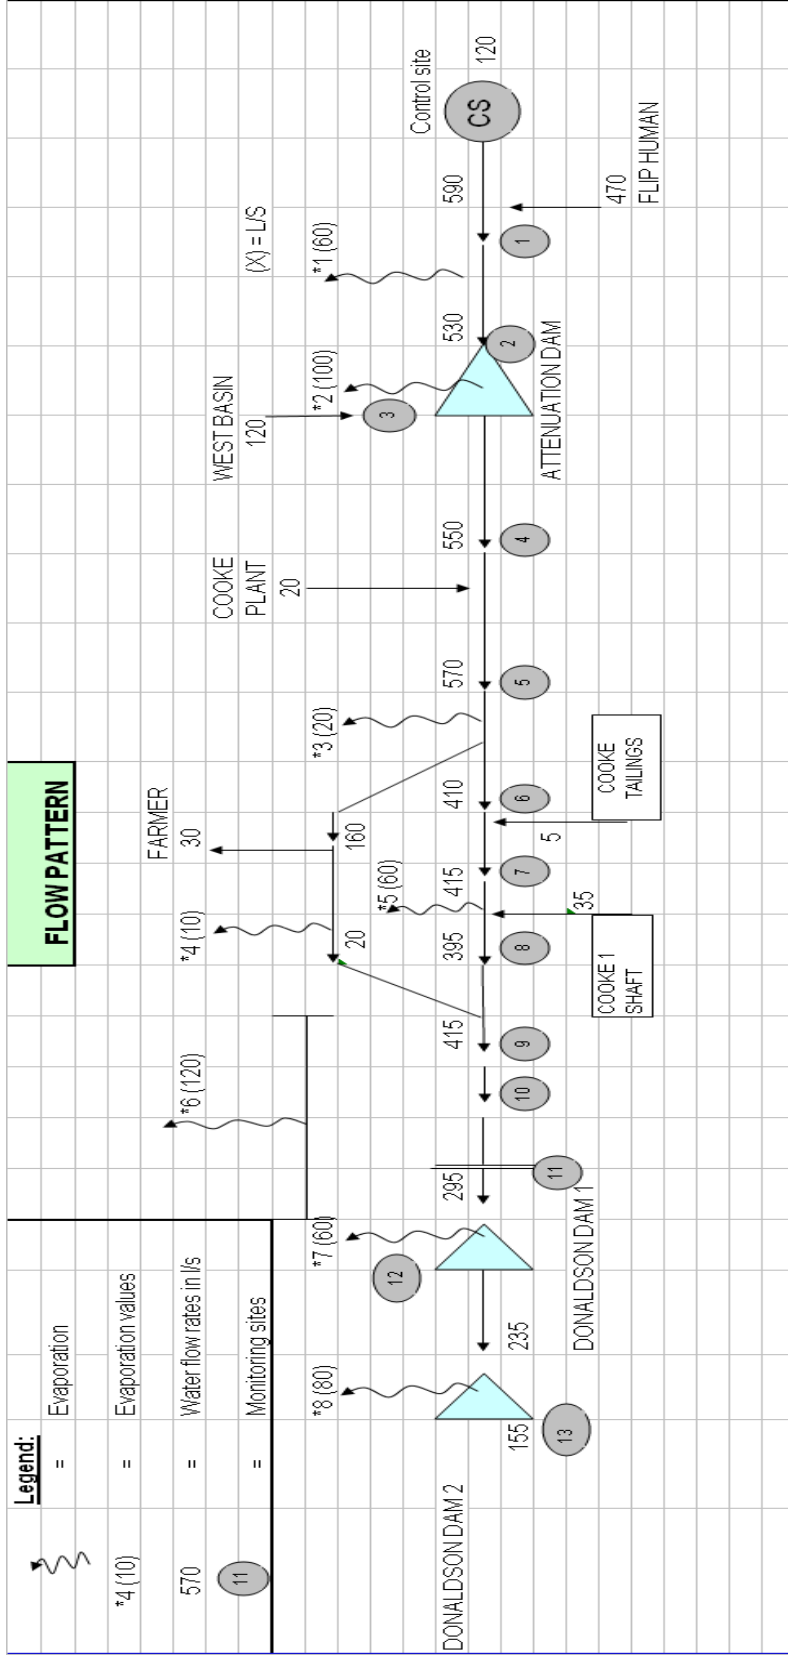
FLOW PATTERN

Control site
CS
120
590
470
FLIP HUMAN
1
(X) = L/S
*1 (60)
530
2
ATTENUATION DAM
*2 (100)
WEST BASIN
120
3
550
4
COOKE
PLANT
20
570
5
*3 (20)
410
6
COOKE
TAILINGS
5
FARMER
30
160
*5 (60)
415
7
35
*4 (10)
20
395
8
COOKE 1
SHAFT
415
9
*6 (120)
10
295
11
*7 (60)
12
DONALDSON DAM 1
235
*8 (80)
155
13
DONALDSON DAM 2

Legend:
= Evaporation
*4 (10) = Evaporation values
570 = Water flow rates in l/s
11 = Monitoring sites